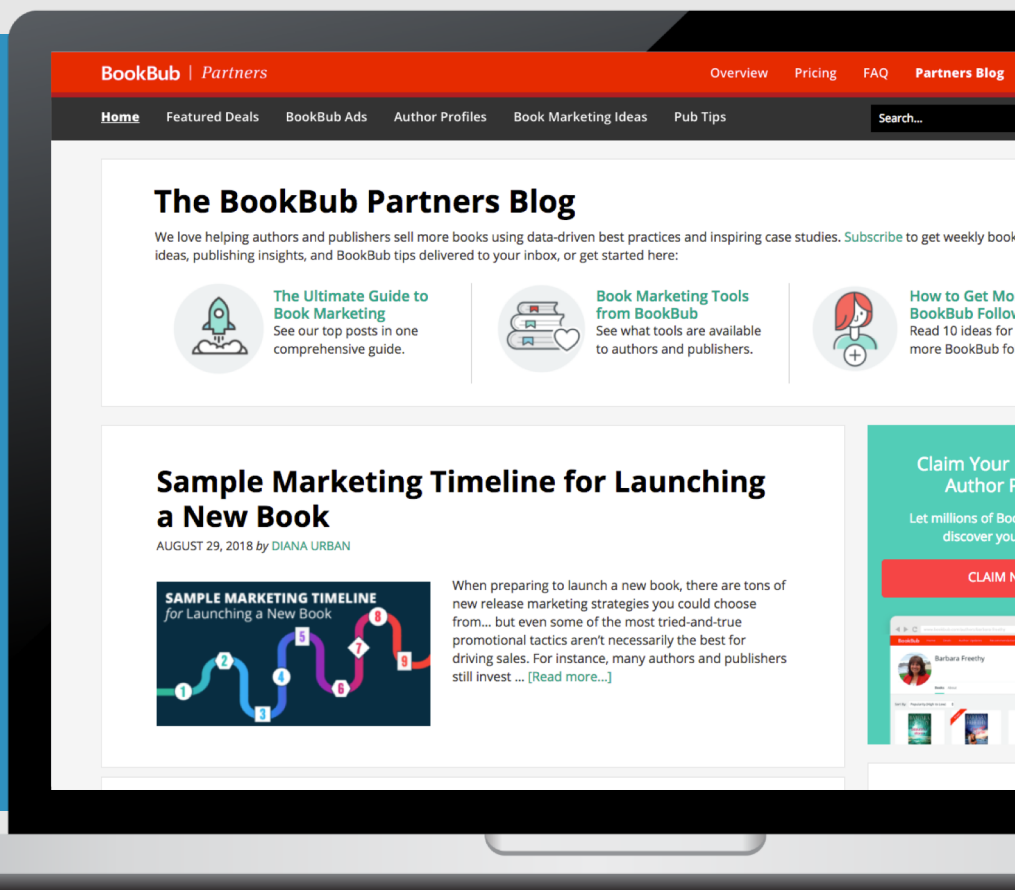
BookBub | Partners

Overview Pricing FAQ Partners Blog

Home Featured Deals BookBub Ads Author Profiles Book Marketing Ideas Pub Tips

Search...

The BookBub Partners Blog

We love helping authors and publishers sell more books using data-driven best practices and inspiring case studies. Subscribe to get weekly book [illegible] ideas, publishing insights, and BookBub tips delivered to your inbox, or get started here:

The Ultimate Guide to Book Marketing
See our top posts in one comprehensive guide.

Book Marketing Tools from BookBub
See what tools are available to authors and publishers.

How to Get Mo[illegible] BookBub Follo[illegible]
Read 10 ideas for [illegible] more BookBub fo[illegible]

Sample Marketing Timeline for Launching a New Book

AUGUST 29, 2018 by DIANA URBAN

SAMPLE MARKETING TIMELINE
for Launching a New Book

1 2 3 4 5 6 7 8 9

When preparing to launch a new book, there are tons of new release marketing strategies you could choose from... but even some of the most tried-and-true promotional tactics aren't necessarily the best for driving sales. For instance, many authors and publishers still invest ... [Read more...]

Claim Your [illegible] Author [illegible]

Let millions of Boo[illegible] discover you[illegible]

CLAIM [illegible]

BookBub

Barbara Freethy